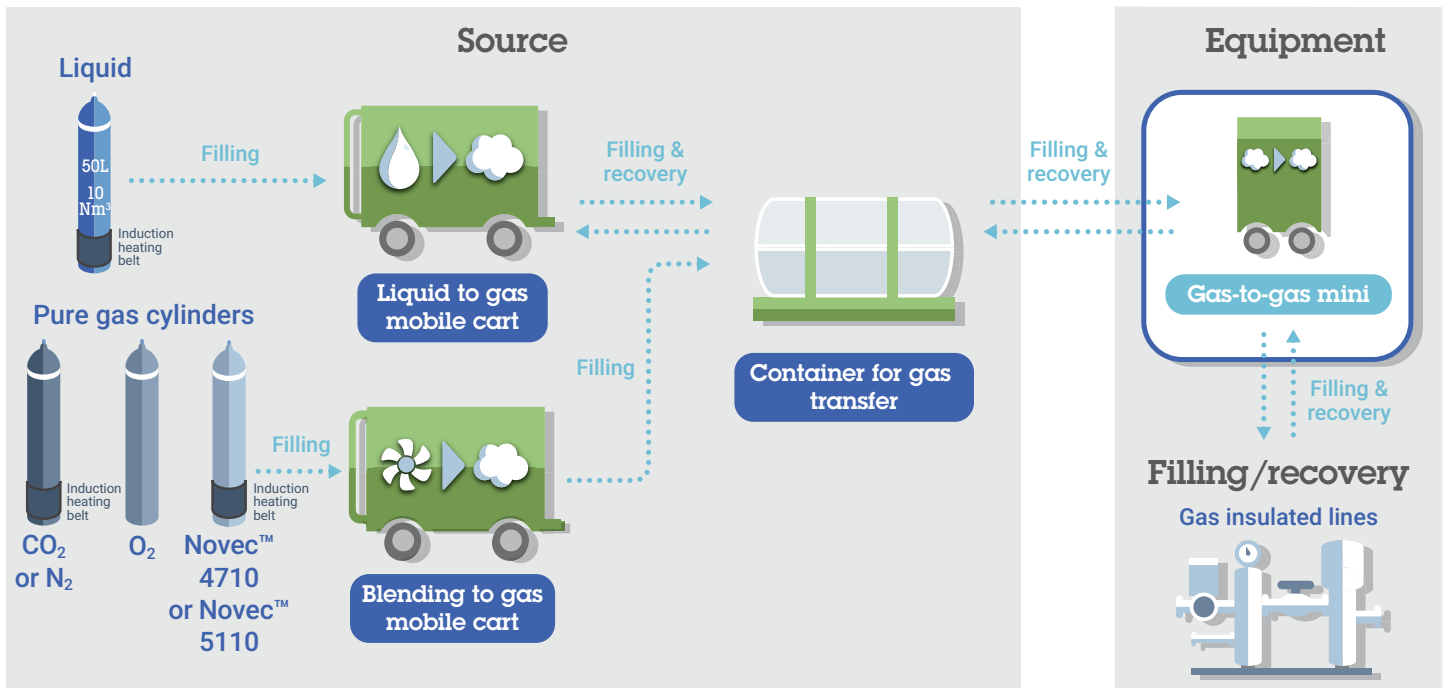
Source

Equipment

Liquid

50L
10 $Nm^3$

Induction heating belt

Filling

Filling & recovery

Filling & recovery

Liquid to gas mobile cart

Gas-to-gas mini

Pure gas cylinders

Filling

Container for gas transfer

Filling & recovery

Filling

Induction heating belt

Induction heating belt

Filling/recovery

Gas insulated lines

$CO_2$ or $N_2$

$O_2$

Novec™ 4710 or Novec™ 5110

Blending to gas mobile cart